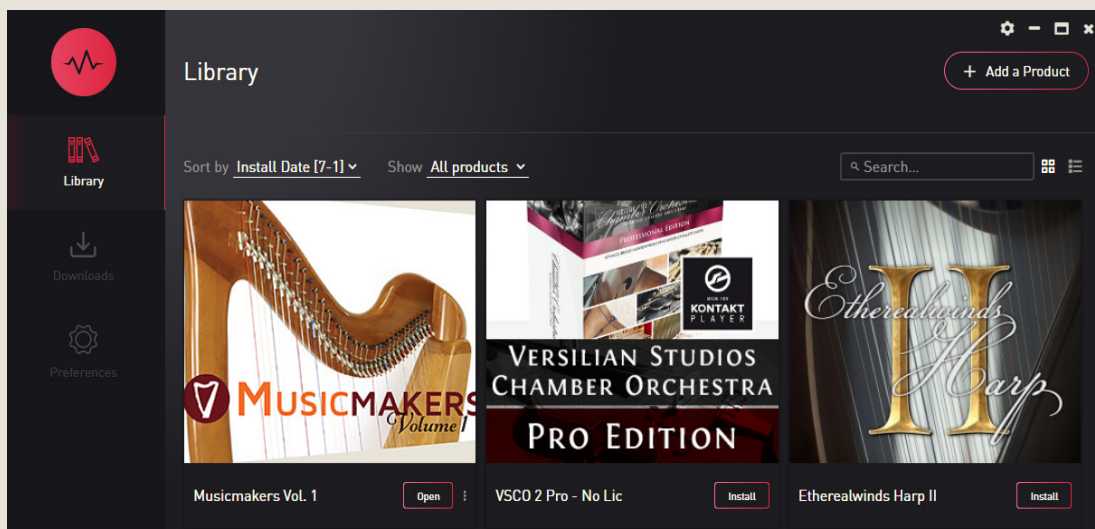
Library

+ Add a Product

Library

Downloads

Preferences

Sort by Install Date [7-1]

Show All products

Search...

PROFESSIONAL EDITION

KONTAKT PLAYER

MUSICMAKERS Volume I

VERSILIAN STUDIOS CHAMBER ORCHESTRA

PRO EDITION

Etherealwinds II Harp

Musicmakers Vol. 1

Open

VSCO 2 Pro - No Lic

Install

Etherealwinds Harp II

Install